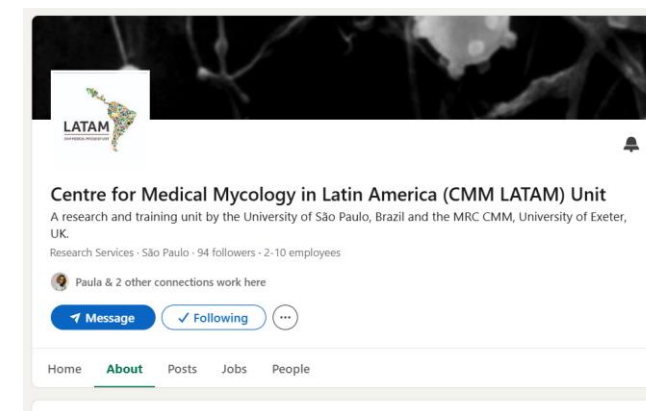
LATAM

Centre for Medical Mycology in Latin America (CMM LATAM) Unit

A research and training unit by the University of São Paulo, Brazil and the MRC CMM, University of Exeter, UK.

Research Services · São Paulo · 94 followers · 2-10 employees

Paula & 2 other connections work here

Message

Following

Home About Posts Jobs People